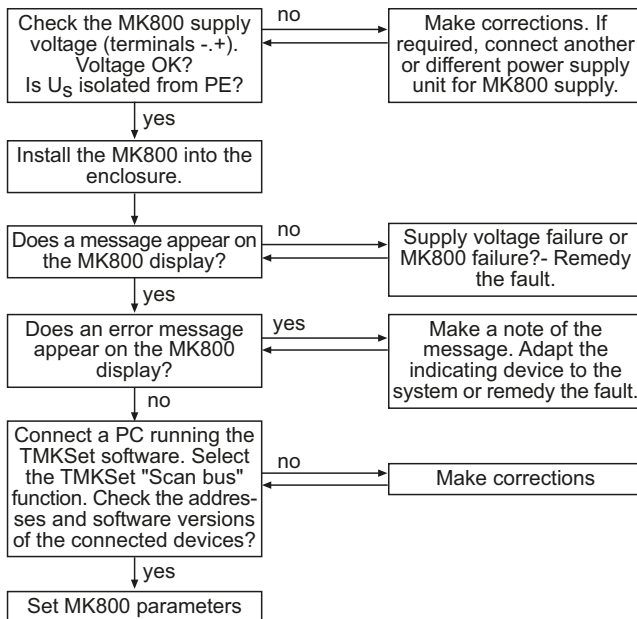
Check the MK800 supply voltage (terminals -.+). Voltage OK? Is $U_S$ isolated from PE?

no

Make corrections. If required, connect another or different power supply unit for MK800 supply.

yes

Install the MK800 into the enclosure.

Does a message appear on the MK800 display?

no

Supply voltage failure or MK800 failure?- Remedy the fault.

yes

Does an error message appear on the MK800 display?

yes

Make a note of the message. Adapt the indicating device to the system or remedy the fault.

no

Connect a PC running the TMKSet software. Select the TMKSet "Scan bus" function. Check the addresses and software versions of the connected devices?

no

Make corrections

yes

Set MK800 parameters